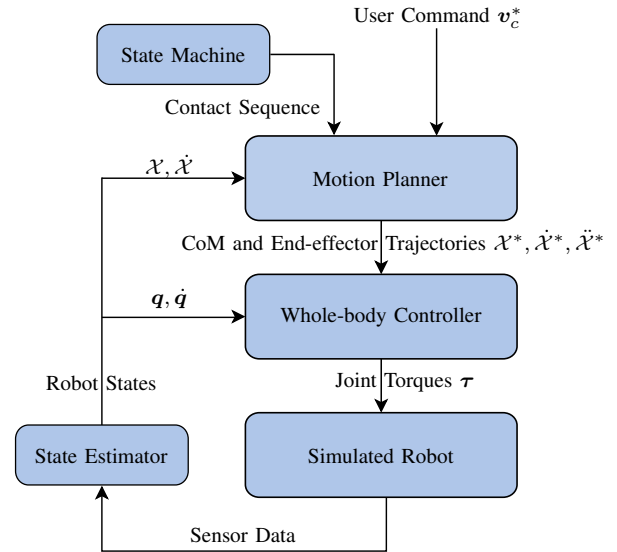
User Command $\boldsymbol{v}_c^*$

State Machine

Contact Sequence

$\mathcal{X}, \dot{\mathcal{X}}$

Motion Planner

CoM and End-effector Trajectories $\mathcal{X}^*, \dot{\mathcal{X}}^*, \ddot{\mathcal{X}}^*$

$\boldsymbol{q}, \dot{\boldsymbol{q}}$

Whole-body Controller

Robot States

Joint Torques $\boldsymbol{\tau}$

State Estimator

Simulated Robot

Sensor Data